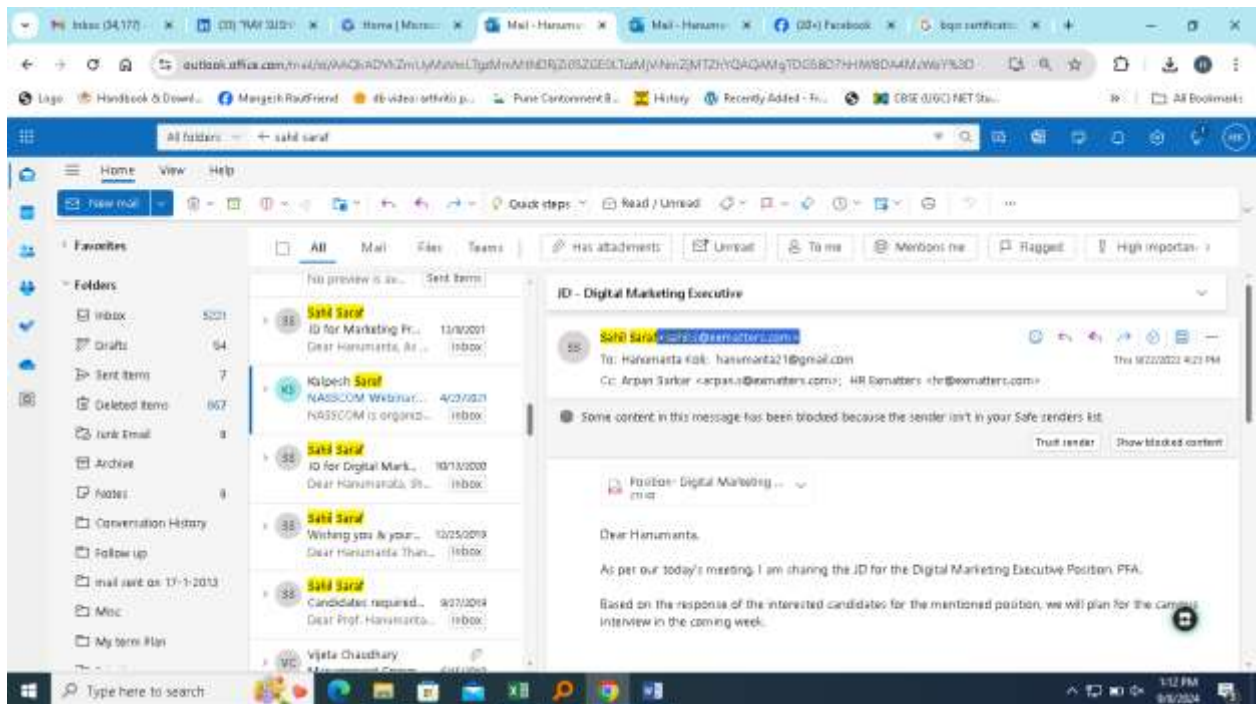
Inbox (34,177) | (20) "MAY SUD | Home | Micros | Mail - Hanuma | Mail - Hanuma | (20+) Facebook | bqo certificate

outlook.office.com/mail/id/AAQkADVkZmUyMWmLTgdMmMWNDRjZi05ZGE0LTgMjVkNmZjMTZhYQAQAMgTDG5BD7HHW8DA4MzWeY%3D

Logo | Handbook & Downl... | Mangesh RautFriend | db video: arthritis p... | Pune Cantonment B... | History | Recently Added - Fr... | CBSE (UGC) NET Stu... | All Bookmarks

All folders | sahil saraf

Home | View | Help

New mail | Quick steps | Read / Unread

Favorites

Folders
Inbox 5221
Drafts 54
Sent Items 7
Deleted Items 867
Junk Email 8
Archive
Notes 8
Conversation History
Follow up
mail sent on 17-1-2013
Misc
My term Plan

All | Mail | Files | Teams | Has attachments | Unread | To me | Mentions me | Flagged | High importance

No preview is av... Sent Items

Sahil Saraf
JD for Marketing Fr... 11/9/2021
Dear Hanumanta, Ar... Inbox

Kalpesh Saraf
NASSCOM Webinar... 4/27/2021
NASSCOM is organiz... Inbox

Sahil Saraf
JD for Digital Mark... 10/13/2020
Dear Hanumanta, Th... Inbox

Sahil Saraf
Wishing you & your... 12/25/2019
Dear Hanumanta Than... Inbox

Sahil Saraf
Candidates required... 9/27/2019
Dear Prof. Hanumanta... Inbox

Vijeta Chaudhary

JD - Digital Marketing Executive

Sahil Saraf <sahil.s@exmatters.com>
To: Hanumanta Kole; hanumanta21@gmail.com
Cc: Arpan Sarkar <arpan.s@exmatters.com>; HR Exmatters <hr@exmatters.com>
Thu 9/22/2022 4:23 PM

Some content in this message has been blocked because the sender isn't in your Safe senders list.
Trust sender | Show blocked content

Position- Digital Marketing ...

Dear Hanumanta,

As per our today's meeting, I am sharing the JD for the Digital Marketing Executive Position. PFA.

Based on the response of the interested candidates for the mentioned position, we will plan for the campus interview in the coming week.

Type here to search

1:12 PM
8/8/2024